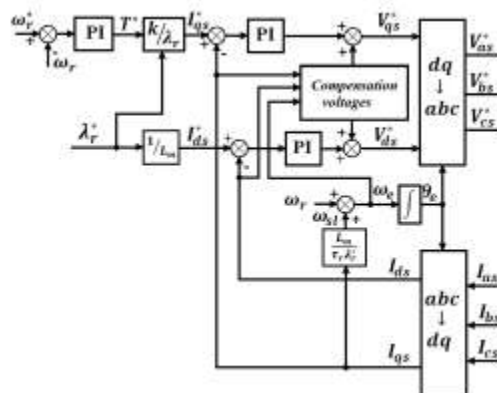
$\omega_r^*$ + - $\omega_r$ PI $T^*$ $k/\lambda_r^*$ $I_{qs}^*$ + - PI + + $V_{qs}^*$

$dq$ ↓ $abc$

$V_{as}^*$
$V_{bs}^*$
$V_{cs}^*$

Compensation voltages

$\lambda_r^*$ $1/L_m$ $I_{ds}^*$ + - PI + + $V_{ds}^*$

$\omega_r$ + + $\omega_{sl}$ $\omega_e$ $\int$ $\theta_e$

$\frac{L_m}{\tau_r \lambda_r^*}$

$I_{ds}$

$abc$ ↓ $dq$

$I_{qs}$

$I_{as}$
$I_{b}$
$I_{cs}$